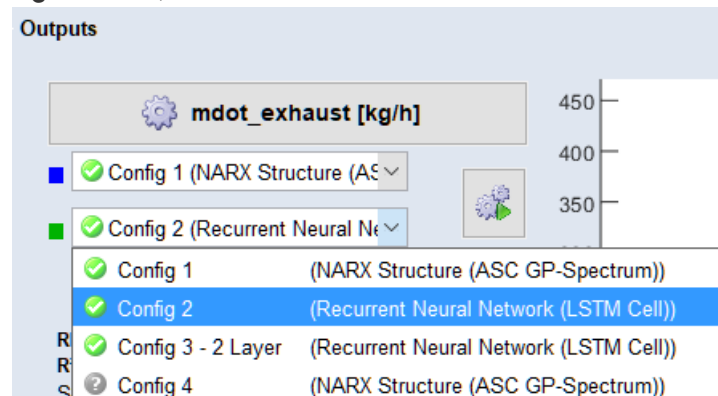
Outputs

mdot_exhaust [kg/h]

Config 1 (NARX Structure (AS

Config 2 (Recurrent Neural Ne

450
400
350

Config 1 (NARX Structure (ASC GP-Spectrum))
Config 2 (Recurrent Neural Network (LSTM Cell))
Config 3 - 2 Layer (Recurrent Neural Network (LSTM Cell))
Config 4 (NARX Structure (ASC GP-Spectrum))